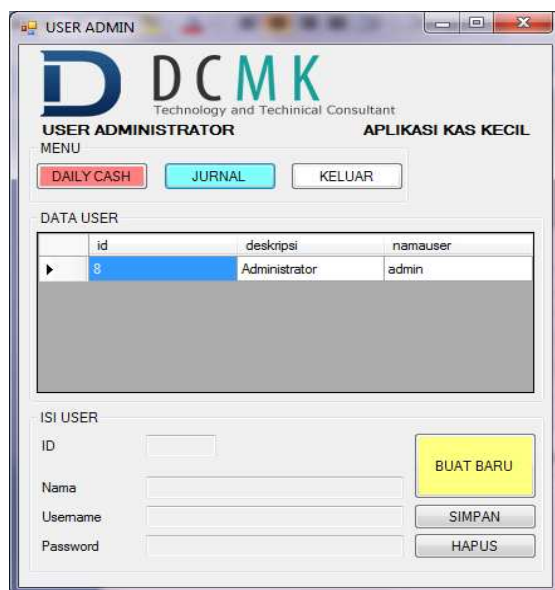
USER ADMIN

DCMK
Technology and Techinical Consultant

USER ADMINISTRATOR
APLIKASI KAS KECIL

MENU
DAILY CASH
JURNAL
KELUAR

DATA USER

| | id | deskripsi | namauser |
|---|---|---|---|
| ▶ | 8 | Administrator | admin |

ISI USER
ID
Nama
Username
Password
BUAT BARU
SIMPAN
HAPUS